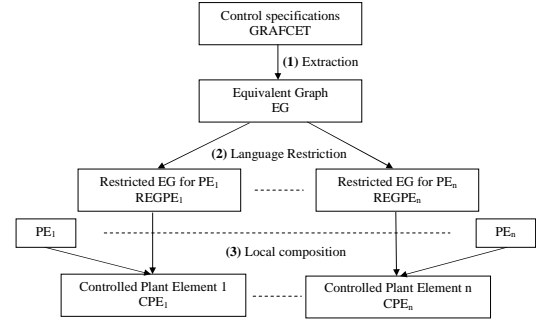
Control specifications
GRAFCET

(1) Extraction

Equivalent Graph
EG

(2) Language Restriction

Restricted EG for $PE_1$
$REGPE_1$

Restricted EG for $PE_n$
$REGPE_n$

$PE_1$

(3) Local composition

$PE_n$

Controlled Plant Element 1
$CPE_1$

Controlled Plant Element n
$CPE_n$